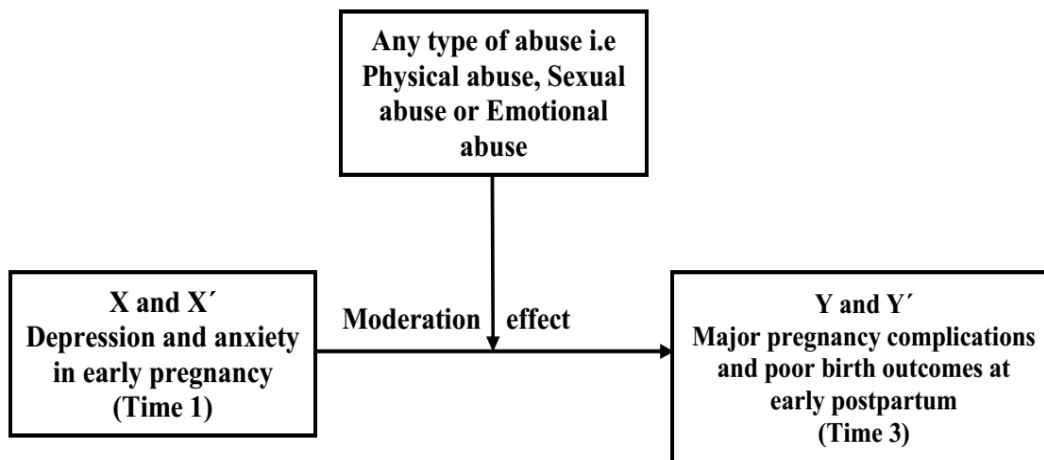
Any type of abuse i.e Physical abuse, Sexual abuse or Emotional abuse

X and X´ Depression and anxiety in early pregnancy (Time 1)

Moderation effect

Y and Y´ Major pregnancy complications and poor birth outcomes at early postpartum (Time 3)